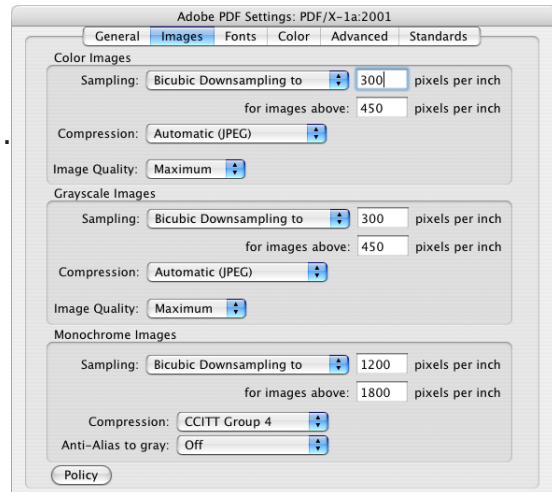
Adobe PDF Settings: PDF/X-1a:2001

General | Images | Fonts | Color | Advanced | Standards

Color Images

Sampling: Bicubic Downsampling to 300 pixels per inch

for images above: 450 pixels per inch

Compression: Automatic (JPEG)

Image Quality: Maximum

Grayscale Images

Sampling: Bicubic Downsampling to 300 pixels per inch

for images above: 450 pixels per inch

Compression: Automatic (JPEG)

Image Quality: Maximum

Monochrome Images

Sampling: Bicubic Downsampling to 1200 pixels per inch

for images above: 1800 pixels per inch

Compression: CCITT Group 4

Anti-Alias to gray: Off

Policy